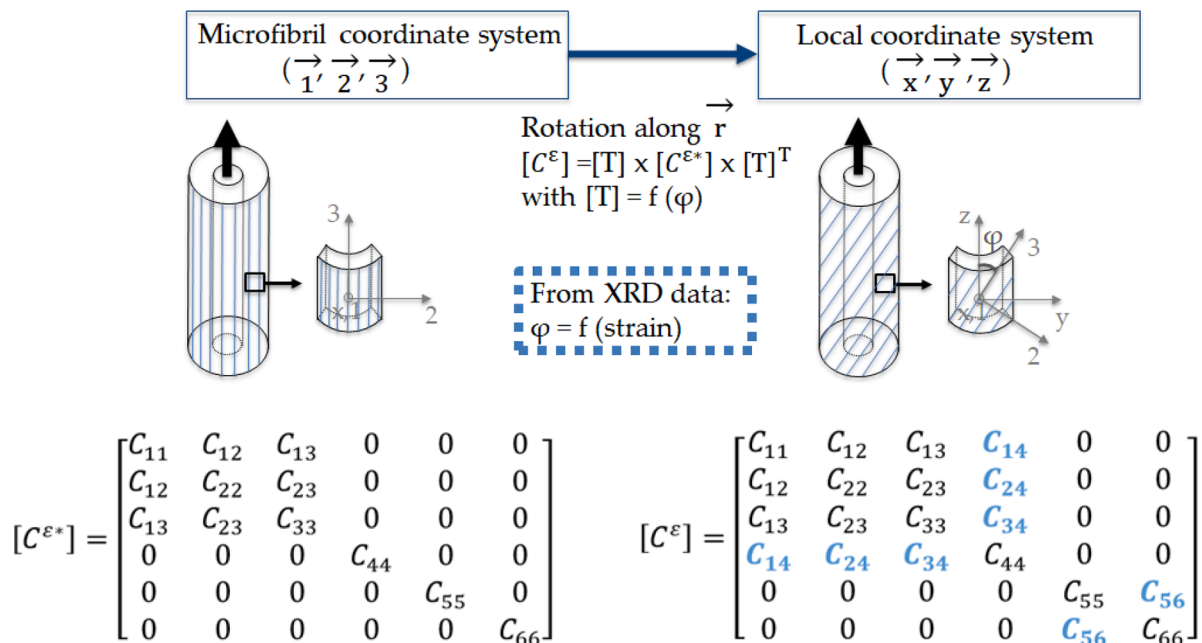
Microfibril coordinate system
$(\vec{1}, \vec{2}, \vec{3})$

Local coordinate system
$(\vec{x}, \vec{y}, \vec{z})$

Rotation along $\vec{r}$
$[C^{\varepsilon}] = [T] \times [C^{\varepsilon *}] \times [T]^T$
with [T] = f (φ)

3
1
2

From XRD data:
φ = f (strain)

z
φ
3
x
y
2

$[C^{\varepsilon *}] = \begin{bmatrix} C_{11} & C_{12} & C_{13} & 0 & 0 & 0 \\ C_{12} & C_{22} & C_{23} & 0 & 0 & 0 \\ C_{13} & C_{23} & C_{33} & 0 & 0 & 0 \\ 0 & 0 & 0 & C_{44} & 0 & 0 \\ 0 & 0 & 0 & 0 & C_{55} & 0 \\ 0 & 0 & 0 & 0 & 0 & C_{66} \end{bmatrix}$

$[C^{\varepsilon}] = \begin{bmatrix} C_{11} & C_{12} & C_{13} & C_{14} & 0 & 0 \\ C_{12} & C_{22} & C_{23} & C_{24} & 0 & 0 \\ C_{13} & C_{23} & C_{33} & C_{34} & 0 & 0 \\ C_{14} & C_{24} & C_{34} & C_{44} & 0 & 0 \\ 0 & 0 & 0 & 0 & C_{55} & C_{56} \\ 0 & 0 & 0 & 0 & C_{56} & C_{66} \end{bmatrix}$